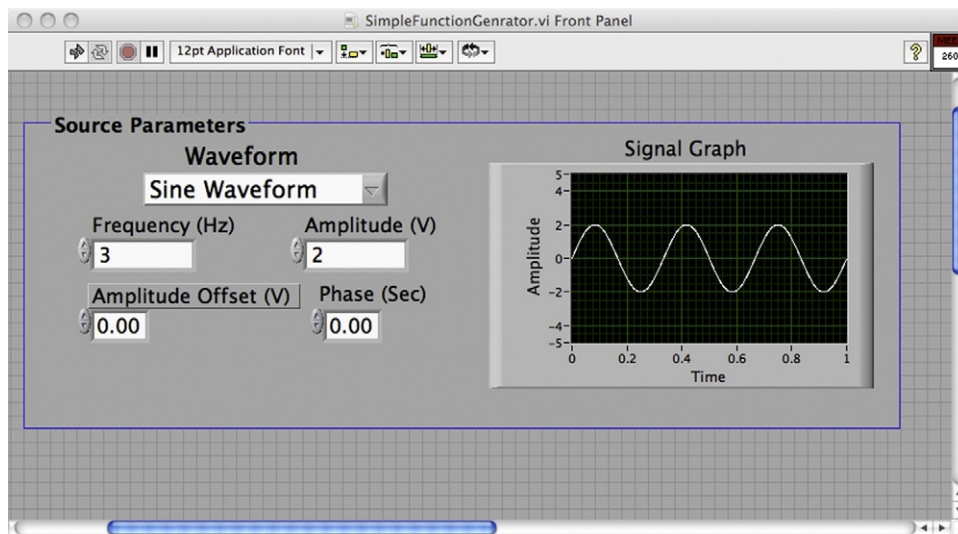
SimpleFunctionGenrator.vi Front Panel

12pt Application Font

?

260

Source Parameters

Waveform

Sine Waveform

Frequency (Hz)

3

Amplitude (V)

2

Amplitude Offset (V)

0.00

Phase (Sec)

0.00

Signal Graph

5
4
2
0
-2
-4
-5

Amplitude

0 0.2 0.4 0.6 0.8 1

Time